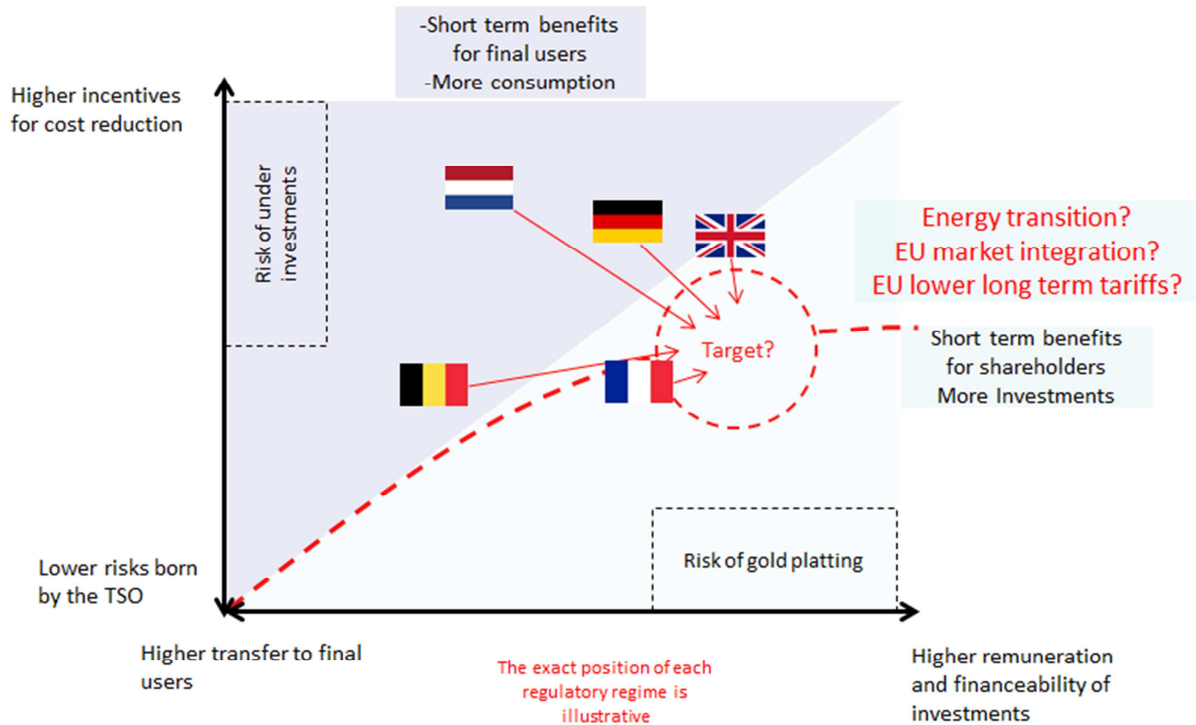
-Short term benefits for final users
-More consumption

Higher incentives for cost reduction

Risk of under investments

Energy transition?
EU market integration?
EU lower long term tariffs?

Target?

Short term benefits for shareholders
More Investments

Lower risks born by the TSO

Risk of gold platting

Higher transfer to final users

The exact position of each regulatory regime is illustrative

Higher remuneration and financeability of investments